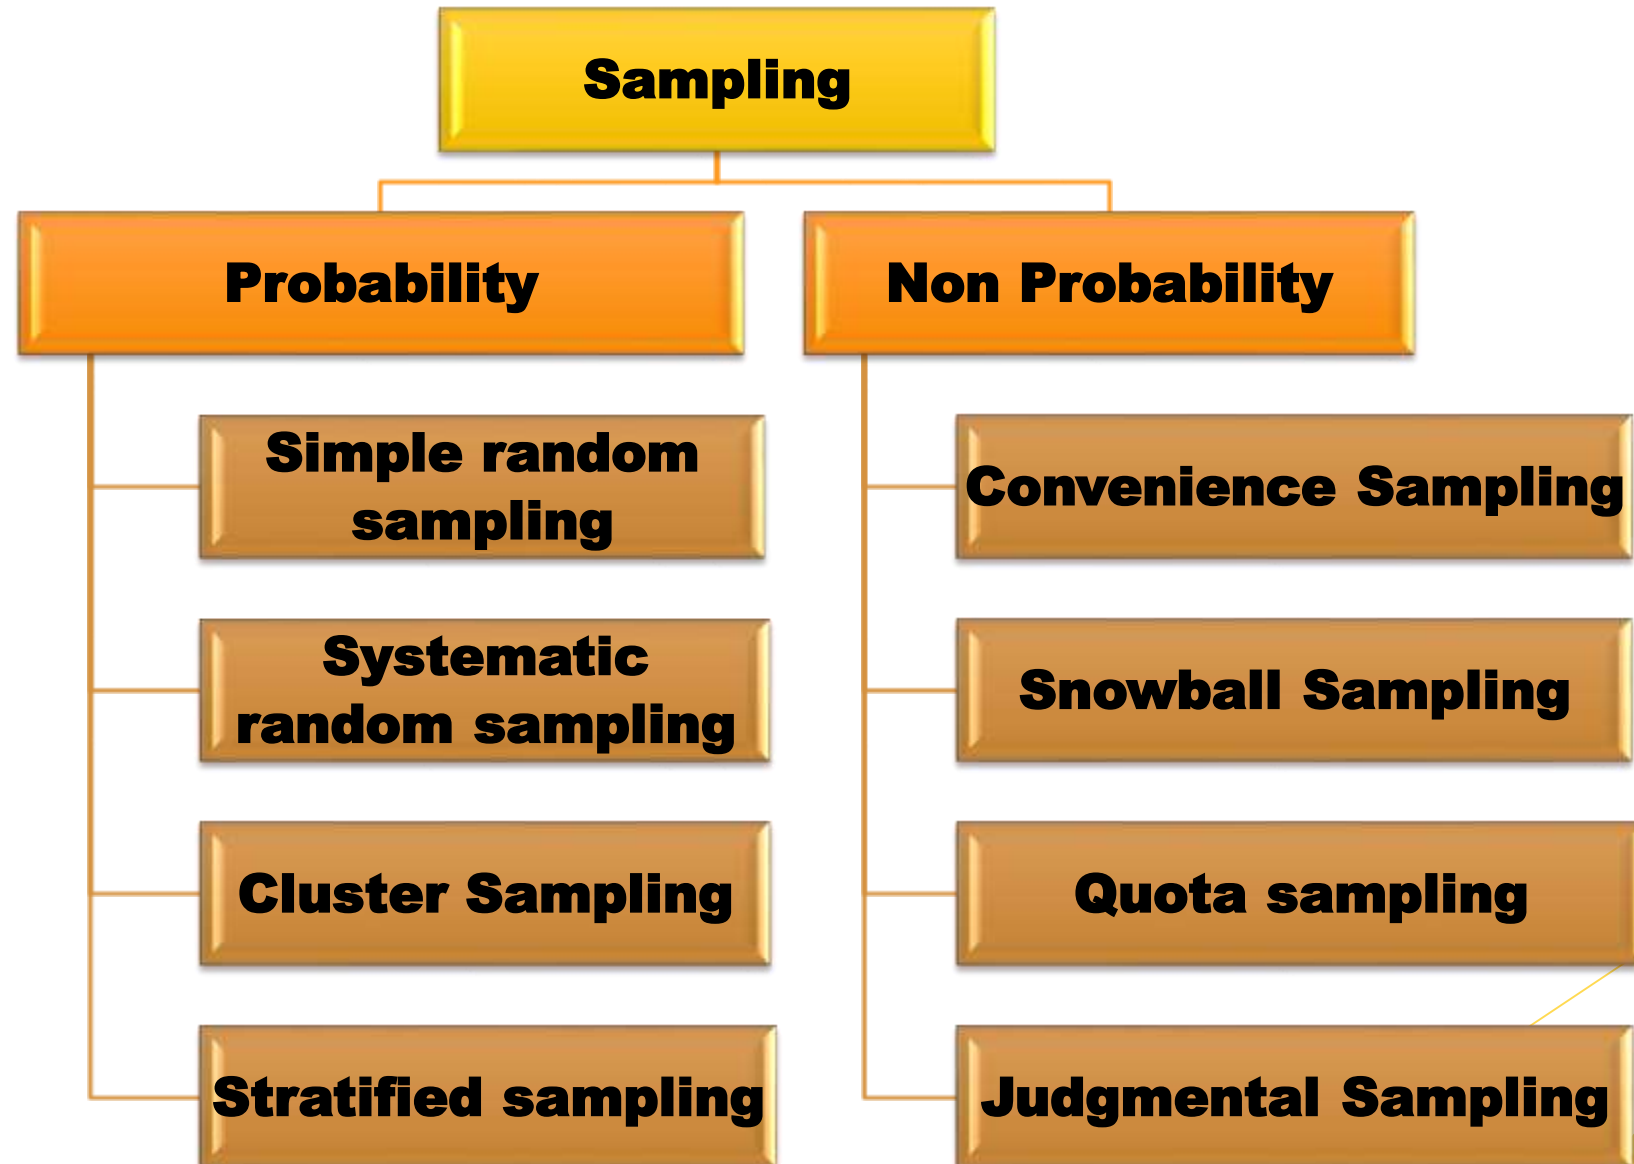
Sampling

Probability

Simple random sampling

Systematic random sampling

Cluster Sampling

Stratified sampling

Non Probability

Convenience Sampling

Snowball Sampling

Quota sampling

Judgmental Sampling